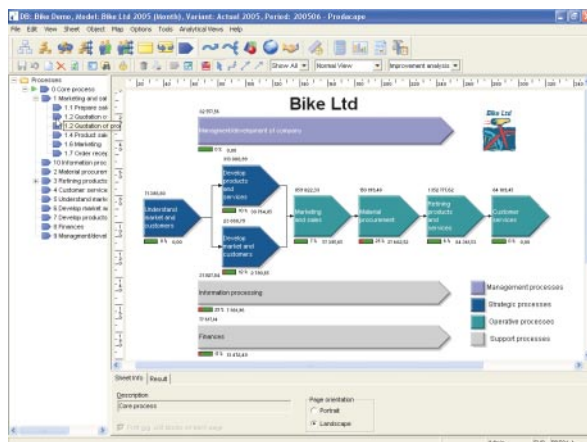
DB: Bike Demo, Model: Bike Ltd 2005 (Month), Variant: Actual 2005, Period: 200506 - Prodacapo

File Edit View Sheet Object Map Options Tools Analytical Views Help

Show All | Normal View | Improvement analysis

Processes
0 Core process
1 Marketing and sal
1.1 Prepare sal
1.2 Quotation o
1.2 Quotation of pro
1.4 Product sal
1.5 Marketing
1.7 Order rece
10 Information proc
2 Material procuren
3 Refining products
4 Customer service
5 Understand marke
6 Develop market w
7 Develop products
8 Finances
9 Management/devel

Bike Ltd

Bike Ltd

Management/development of company

Understand market and customers

Develop products and services

Develop market and customers

Marketing and sales

Material procurement

Refining products and services

Customer services

Information processing

Finances

Management processes
Strategic processes
Operative processes
Support processes

Sheet info | Result

Description
Core process

Page orientation
Portrait
Landscape

Print all sub levels on each page